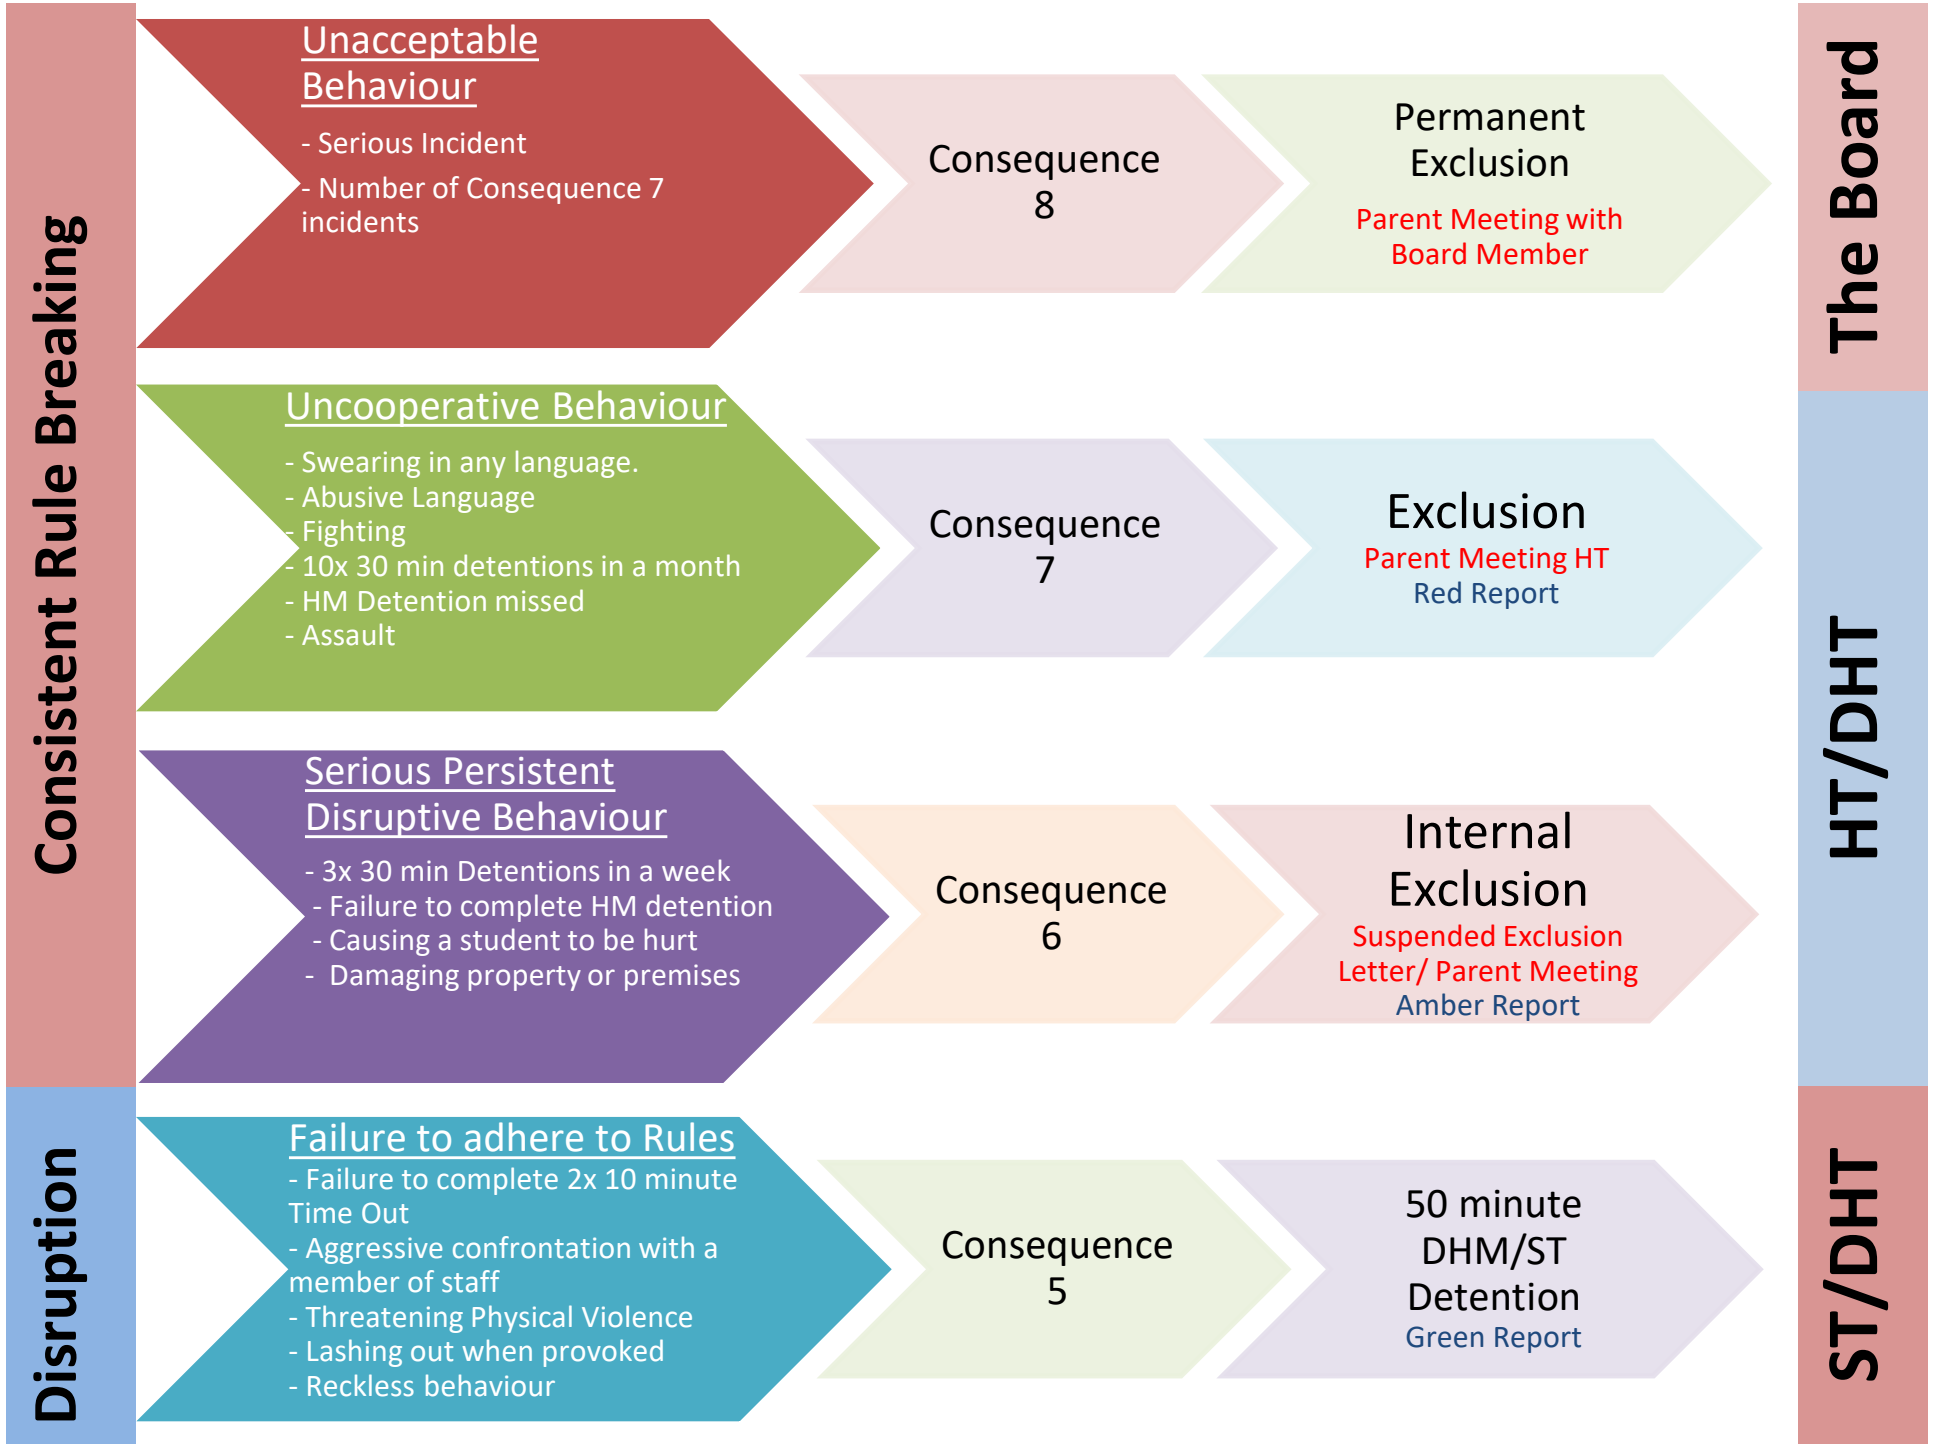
Consistent Rule Breaking

Disruption

Unacceptable Behaviour

- Serious Incident
- Number of Consequence 7 incidents

Consequence 8

Permanent Exclusion

Parent Meeting with Board Member

The Board

Uncooperative Behaviour

- Swearing in any language.
- Abusive Language
- Fighting
- 10x 30 min detentions in a month
- HM Detention missed
- Assault

Consequence 7

Exclusion

Parent Meeting HT

Red Report

HT/DHT

Serious Persistent Disruptive Behaviour

- 3x 30 min Detentions in a week
- Failure to complete HM detention
- Causing a student to be hurt
- Damaging property or premises

Consequence 6

Internal Exclusion

Suspended Exclusion Letter/ Parent Meeting

Amber Report

Failure to adhere to Rules

- Failure to complete 2x 10 minute Time Out
- Aggressive confrontation with a member of staff
- Threatening Physical Violence
- Lashing out when provoked
- Reckless behaviour

Consequence 5

50 minute DHM/ST Detention

Green Report

ST/DHT